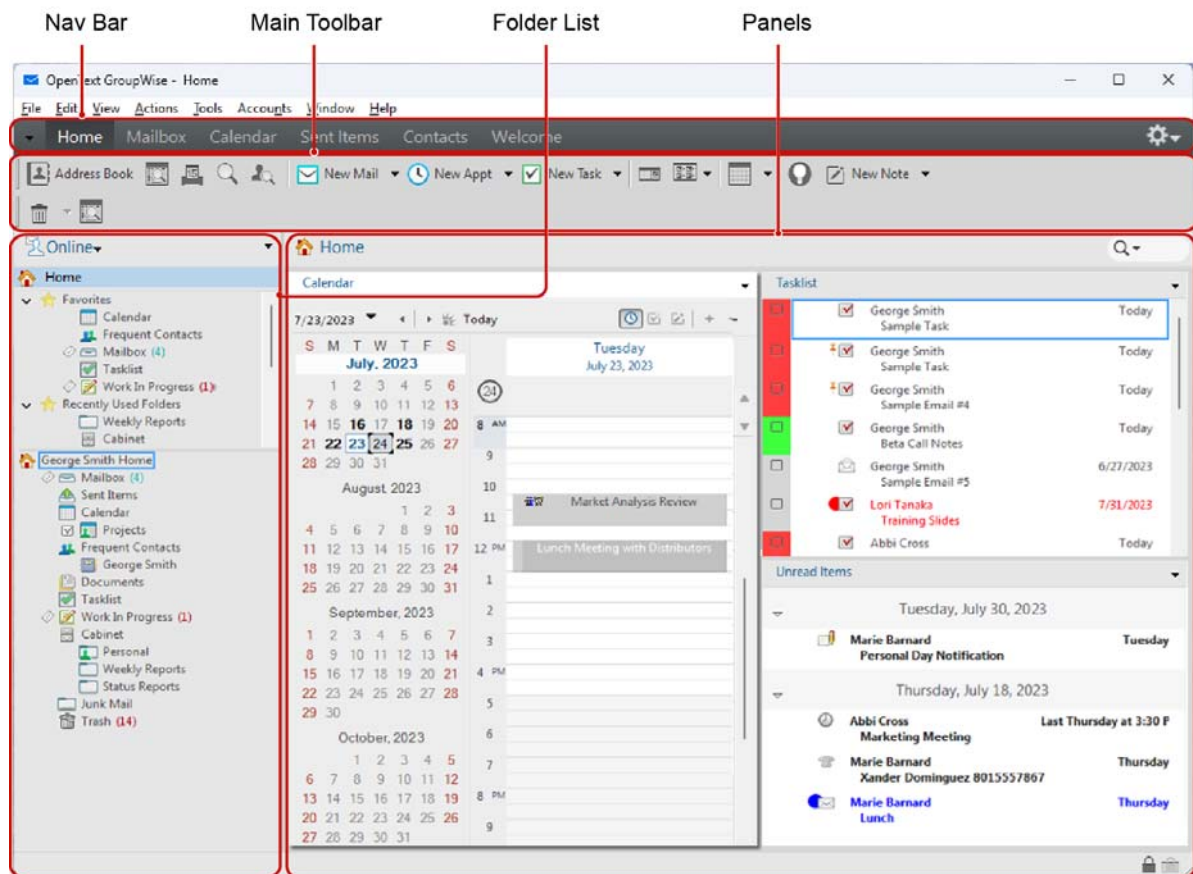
Nav Bar
Main Toolbar
Folder List
Panels

OpenText GroupWise - Home

File Edit View Actions Tools Accounts Window Help

Home Mailbox Calendar Sent Items Contacts Welcome

Address Book New Mail New Appt New Task New Note

Online

Home
Favorites
Calendar
Frequent Contacts
Mailbox (4)
Tasklist
Work In Progress (1)
Recently Used Folders
Weekly Reports
Cabinet
George Smith Home
Mailbox (4)
Sent Items
Calendar
Projects
Frequent Contacts
George Smith
Documents
Tasklist
Work In Progress (1)
Cabinet
Personal
Weekly Reports
Status Reports
Junk Mail
Trash (14)

Home

Calendar

7/23/2023 Today

S M T W T F S
July, 2023
1 2 3 4 5 6
7 8 9 10 11 12 13
14 15 16 17 18 19 20
21 22 23 24 25 26 27
28 29 30 31

August, 2023
1 2 3
4 5 6 7 8 9 10
11 12 13 14 15 16 17
18 19 20 21 22 23 24
25 26 27 28 29 30 31

September, 2023
1 2 3 4 5 6 7
8 9 10 11 12 13 14
15 16 17 18 19 20 21
22 23 24 25 26 27 28
29 30

October, 2023
1 2 3 4 5
6 7 8 9 10 11 12
13 14 15 16 17 18 19
20 21 22 23 24 25 26
27 28 29 30 31

Tuesday
July 23, 2023
24
8 AM
9
10
11
12 PM
1
2
3
4 PM
5
6
7
8 PM
9
Market Analysis Review
Lunch Meeting with Distributors

Tasklist

George Smith Sample Task Today
George Smith Sample Task Today
George Smith Sample Email #4 Today
George Smith Beta Call Notes Today
George Smith Sample Email #5 6/27/2023
Lori Tanaka Training Slides 7/31/2023
Abbi Cross Today

Unread Items

Tuesday, July 30, 2023
Marie Barnard Personal Day Notification Tuesday

Thursday, July 18, 2023
Abbi Cross Marketing Meeting Last Thursday at 3:30 P
Marie Barnard Xander Dominguez 8015557867 Thursday
Marie Barnard Lunch Thursday